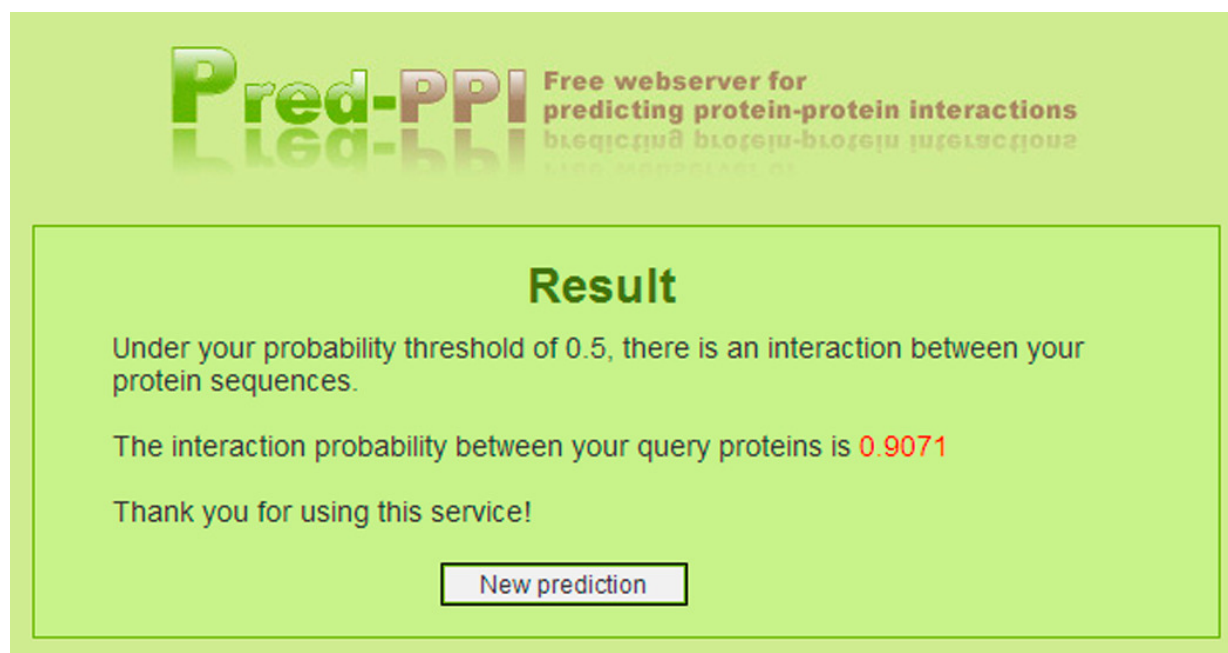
Pred-PPI Free webserver for predicting protein-protein interactions

Result

Under your probability threshold of 0.5, there is an interaction between your protein sequences.

The interaction probability between your query proteins is 0.9071

Thank you for using this service!

New prediction